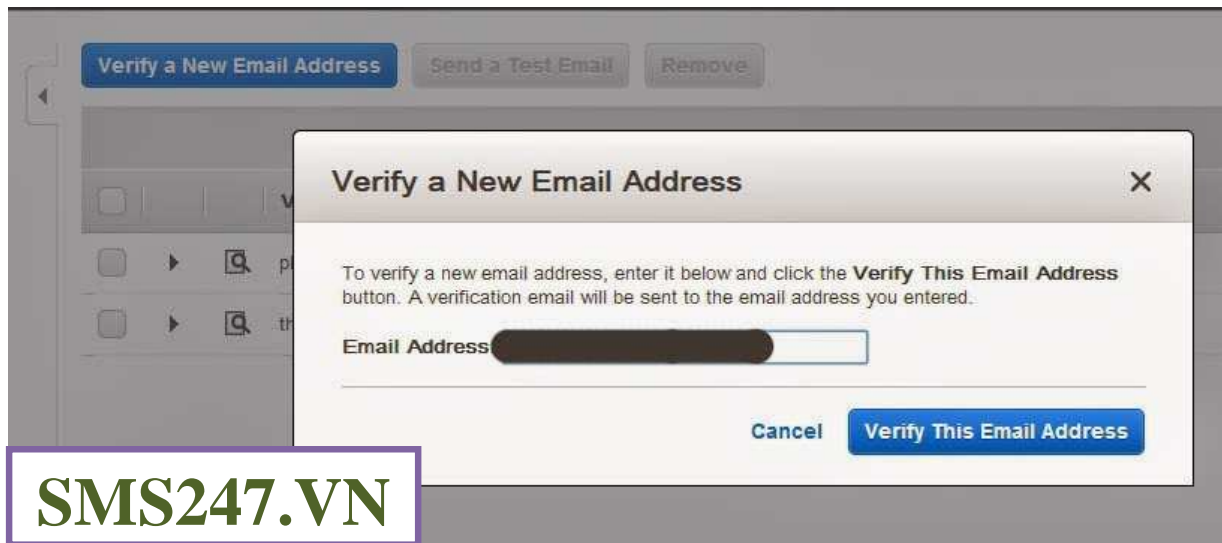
Verify a New Email Address Send a Test Email Remove

Verify a New Email Address ×

To verify a new email address, enter it below and click the Verify This Email Address button. A verification email will be sent to the email address you entered.

Email Address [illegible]

Cancel Verify This Email Address

SMS247.VN